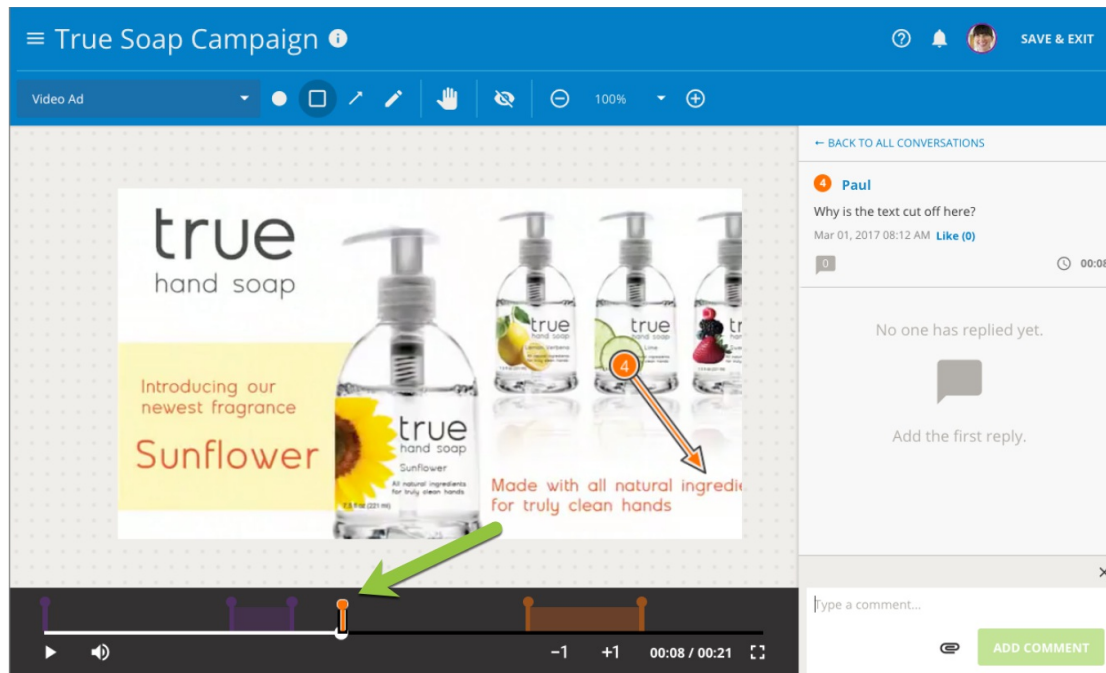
≡ True Soap Campaign ⓘ

SAVE & EXIT

Video Ad

100%

true
hand soap

Introducing our newest fragrance
Sunflower

true
hand soap
Sunflower
All natural ingredients for truly clean hands

true
hand soap
Lemon Verbena

true
hand soap
Lime

tr

4

Made with all natural ingredi
for truly clean hands

−1 +1 00:08 / 00:21

← BACK TO ALL CONVERSATIONS

4 Paul
Why is the text cut off here?
Mar 01, 2017 08:12 AM Like (0)

0

00:08

No one has replied yet.

Add the first reply.

×

Type a comment...

ADD COMMENT